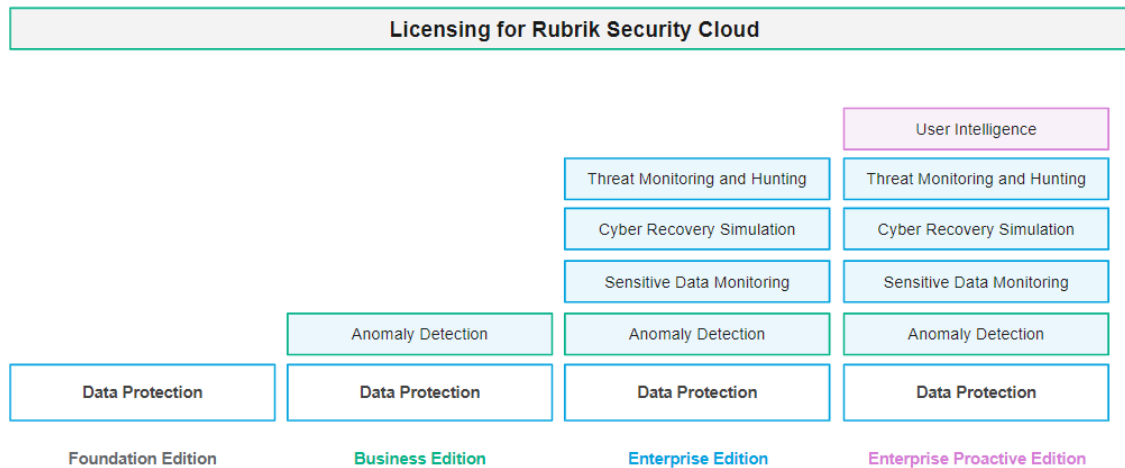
Licensing for Rubrik Security Cloud

User Intelligence

Threat Monitoring and Hunting

Threat Monitoring and Hunting

Cyber Recovery Simulation

Cyber Recovery Simulation

Sensitive Data Monitoring

Sensitive Data Monitoring

Anomaly Detection

Anomaly Detection

Anomaly Detection

Data Protection

Data Protection

Data Protection

Data Protection

Foundation Edition

Business Edition

Enterprise Edition

Enterprise Proactive Edition